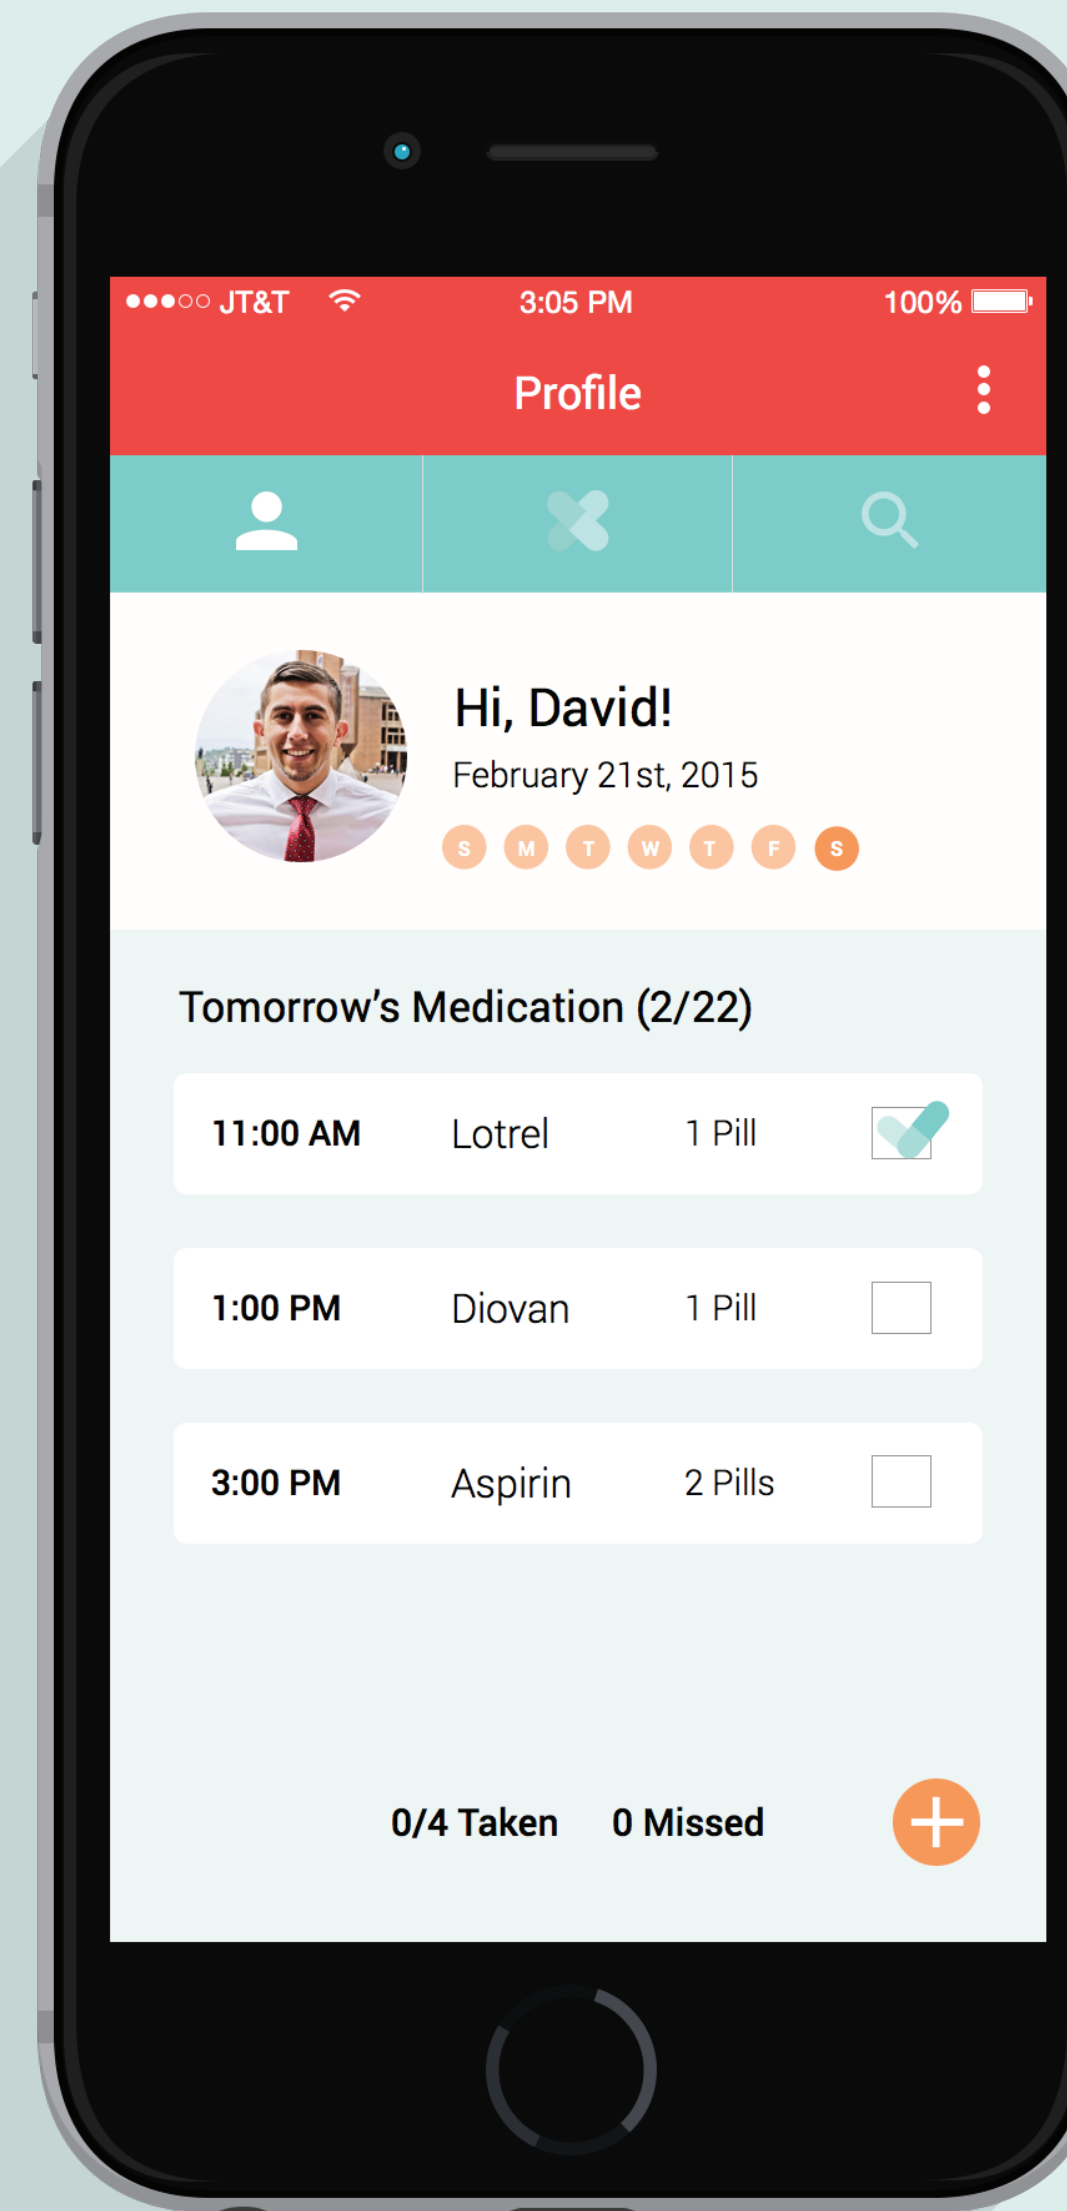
●●●○○ JT&T 3:05 PM 100%

Profile

Hi, David!
February 21st, 2015
S M T W T F S

Tomorrow's Medication (2/22)

| | | |
|---|---|---|
| 11:00 AM | Lotrel | 1 Pill |
| 1:00 PM | Diovan | 1 Pill |
| 3:00 PM | Aspirin | 2 Pills |

0/4 Taken 0 Missed